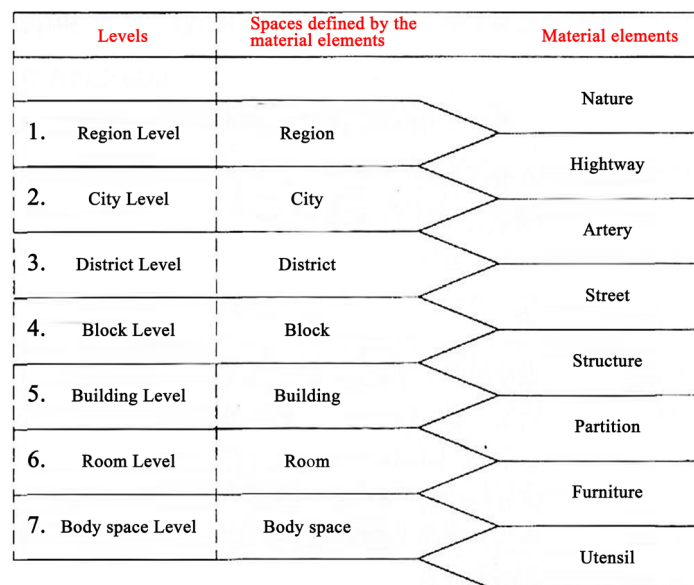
| Levels | Spaces defined by the material elements | Material elements |
|---|---|---|
| | | Nature |
| 1. Region Level | Region | |
| | | Hightway |
| 2. City Level | City | |
| | | Artery |
| 3. District Level | District | |
| | | Street |
| 4. Block Level | Block | |
| | | Structure |
| 5. Building Level | Building | |
| | | Partition |
| 6. Room Level | Room | |
| | | Furniture |
| 7. Body space Level | Body space | |
| | | Utensil |